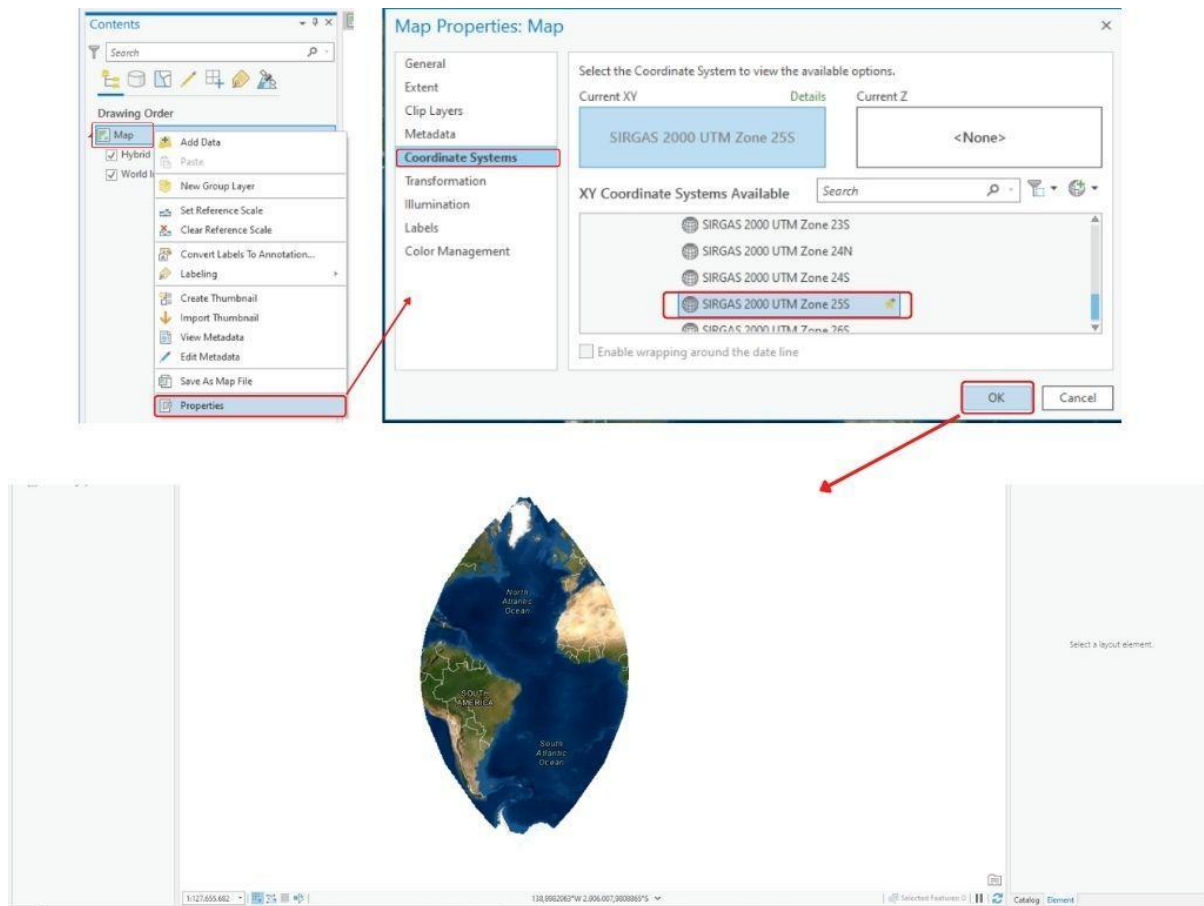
Contents

Search

Drawing Order

Map

Hybrid

World I

Add Data

Paste

New Group Layer

Set Reference Scale

Clear Reference Scale

Convert Labels To Annotation...

Labeling

Create Thumbnail

Import Thumbnail

View Metadata

Edit Metadata

Save As Map File

Properties

Map Properties: Map

General

Extent

Clip Layers

Metadata

Coordinate Systems

Transformation

Illumination

Labels

Color Management

Select the Coordinate System to view the available options.

Current XY

Details

Current Z

SIRGAS 2000 UTM Zone 25S

<None>

XY Coordinate Systems Available

Search

SIRGAS 2000 UTM Zone 23S

SIRGAS 2000 UTM Zone 24N

SIRGAS 2000 UTM Zone 24S

SIRGAS 2000 UTM Zone 25S

SIRGAS 2000 UTM Zone 26S

Enable wrapping around the date line

OK

Cancel

North Atlantic Ocean

SOUTH AMERICA

South Atlantic Ocean

Select a layout element.

1:127.655.682

138,9882063°W 2.906.007,9808865°S

Selected Features: 0

Catalog Element